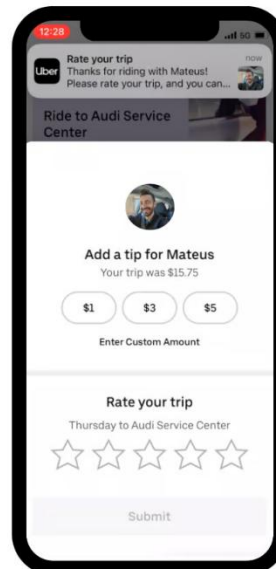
12:28
5G

Uber
Rate your trip
now
Thanks for riding with Mateus!
Please rate your trip, and you can...

Ride to Audi Service Center

Add a tip for Mateus
Your trip was $15.75

$1
$3
$5

Enter Custom Amount

Rate your trip
Thursday to Audi Service Center

Submit